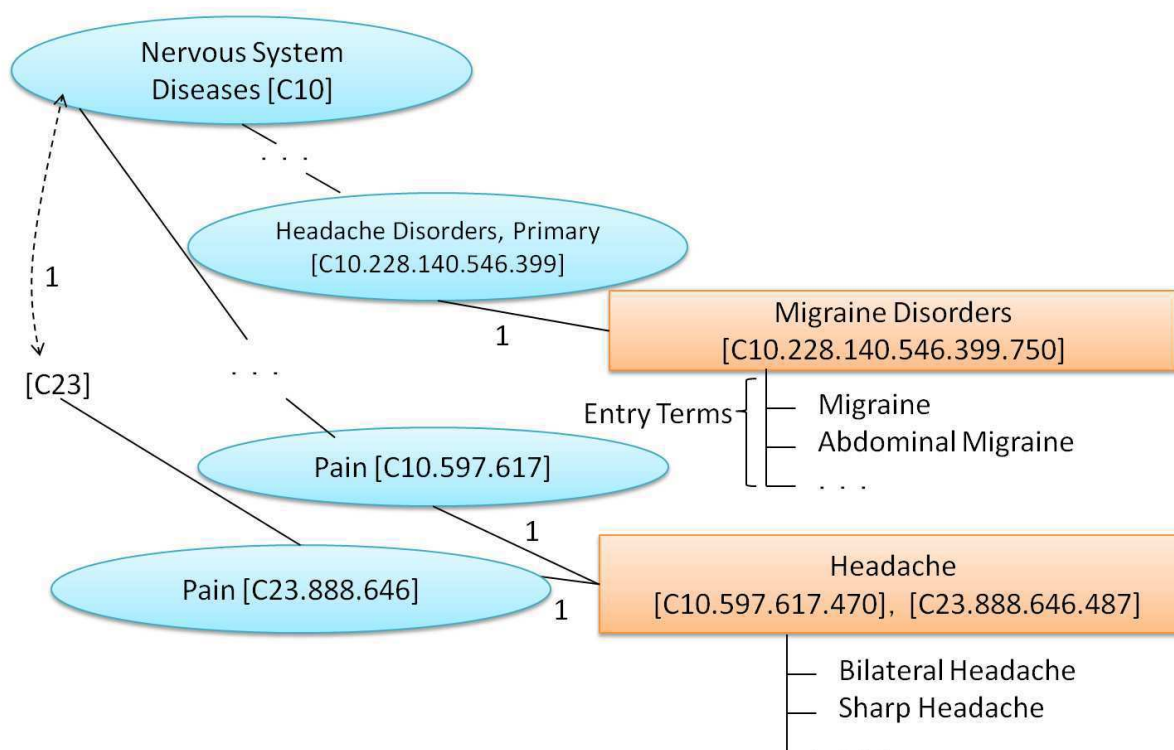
Nervous System Diseases [C10]

. . .

Headache Disorders, Primary [C10.228.140.546.399]

1

1

Migraine Disorders [C10.228.140.546.399.750]

[C23]

. . .

Entry Terms

Migraine

Abdominal Migraine

. . .

Pain [C10.597.617]

1

Pain [C23.888.646]

1

Headache [C10.597.617.470], [C23.888.646.487]

Bilateral Headache

Sharp Headache